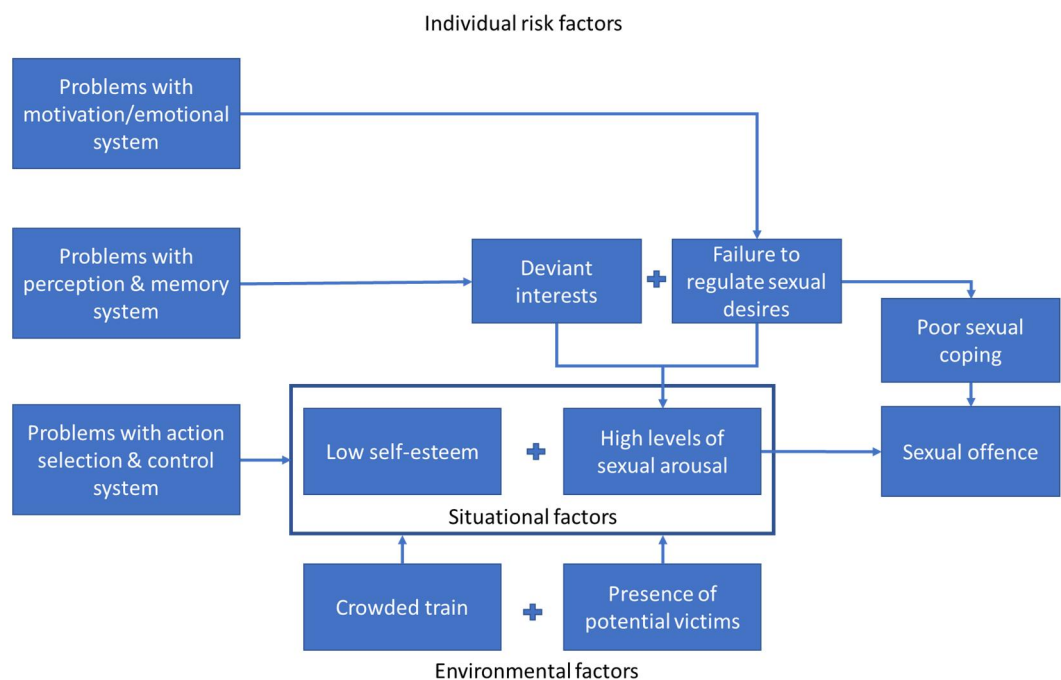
Individual risk factors

Problems with motivation/emotional system

Problems with perception & memory system

Deviant interests

Failure to regulate sexual desires

Poor sexual coping

Problems with action selection & control system

Low self-esteem

High levels of sexual arousal

Sexual offence

Situational factors

Crowded train

Presence of potential victims

Environmental factors